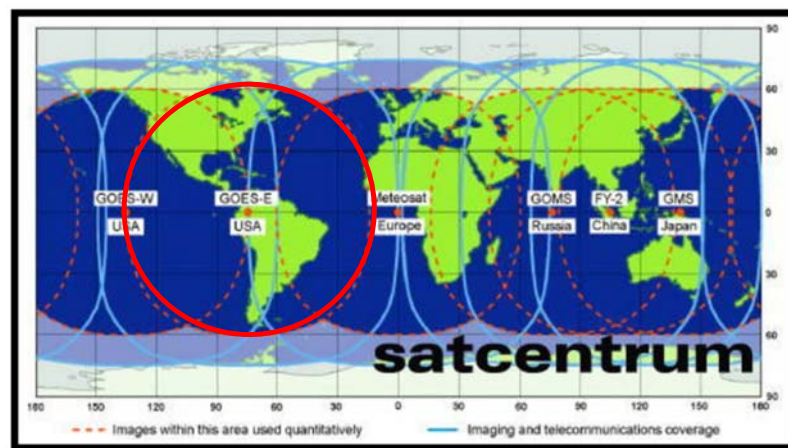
90
60
30
0
30
60
90

GOES-W
USA
GOES-E
USA
Meteosat
Europe
GOMS
Russia
FY-2
China
GMS
Japan

satcentrum

180 150 120 90 60 30 0 30 60 90 120 150 180

Images within this area used quantitatively
Imaging and telecommunications coverage